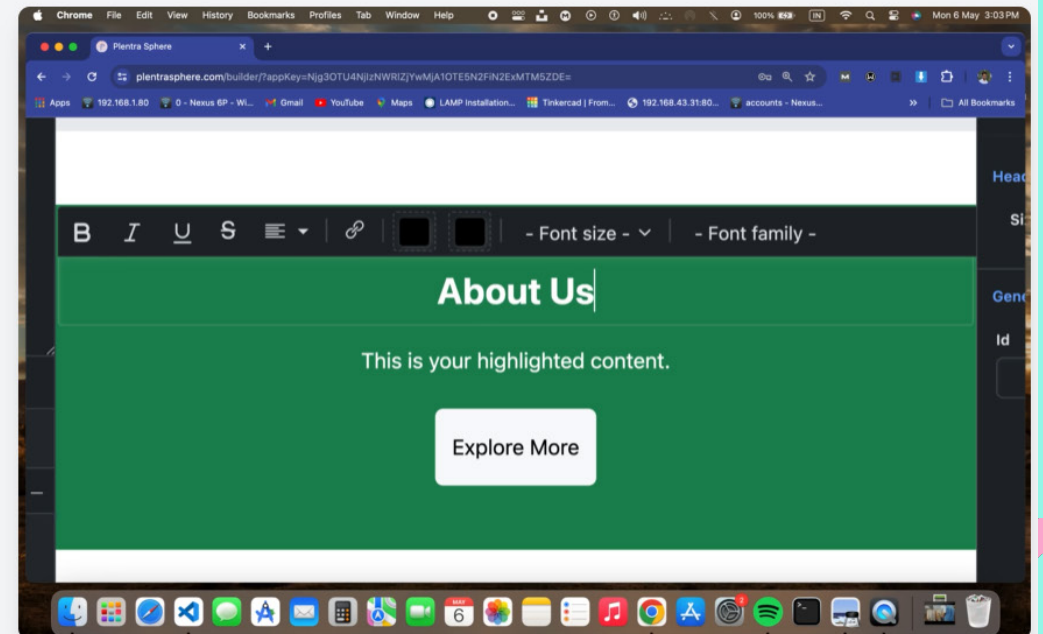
Chrome File Edit View History Bookmarks Profiles Tab Window Help
100% Mon 6 May 3:03 PM

Plentra Sphere

plentrasphere.com/builder/?appKey=Njg3OTU4NjIzNWRlZjYwMjA1OTE5N2FiN2ExMTM5ZDE=

Apps 192.168.1.80 0 - Nexus 6P - Wi... Gmail YouTube Maps LAMP Installation... Tinkercad | From... 192.168.43.31:80... accounts - Nexus... All Bookmarks

B I U S - Font size - - Font family -

About Us

This is your highlighted content.

Explore More

Head
Si
Gene
Id

MAY
6
2